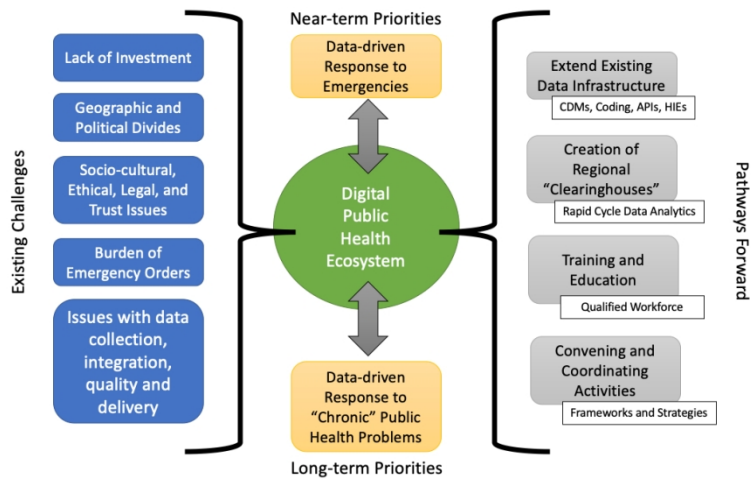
Existing Challenges

Lack of Investment

Geographic and Political Divides

Socio-cultural, Ethical, Legal, and Trust Issues

Burden of Emergency Orders

Issues with data collection, integration, quality and delivery

Near-term Priorities

Data-driven Response to Emergencies

Digital Public Health Ecosystem

Data-driven Response to "Chronic" Public Health Problems

Long-term Priorities

Pathways Forward

Extend Existing Data Infrastructure

CDMs, Coding, APIs, HIEs

Creation of Regional "Clearinghouses"

Rapid Cycle Data Analytics

Training and Education

Qualified Workforce

Convening and Coordinating Activities

Frameworks and Strategies